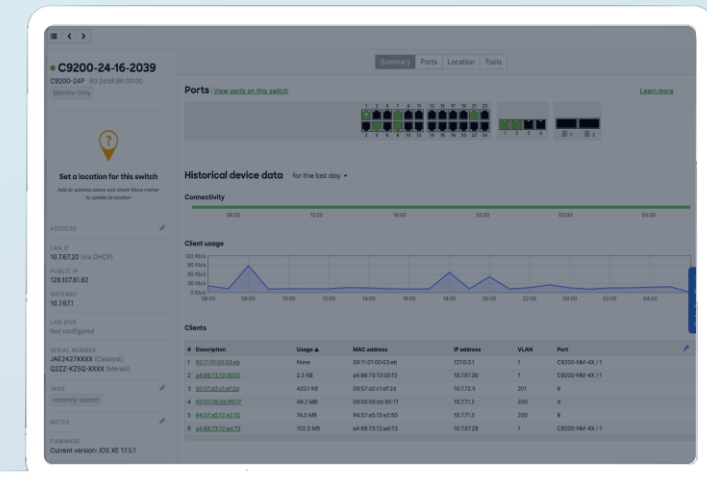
• C9200-24-16-2039
C9200-24P 00:2e:5f:96:00:00
Monitor Only

Set a location for this switch
Add an address below and check Move marker to update its location

ADDRESS

LAN IP
10.7.67.20 (via DHCP)

PUBLIC IP
128.107.81.82

GATEWAY
10.7.67.1

LAN IPV6
Not configured

SERIAL NUMBER
JAE2427XXXX (Catalyst)
Q2ZZ-K25G-XXXX (Meraki)

TAGS
recently-added

NOTES

FIRMWARE
Current version: IOS XE 17.5.1

Summary | Ports | Location | Tools

Ports View ports on this switch
Learn more

Historical device data for the last day

Connectivity

08:00 12:00 16:00 20:00 00:00 04:00

Client usage

120 Kb/s
90 Kb/s
60 Kb/s
30 Kb/s
0 Kb/s
06:00 08:00 10:00 12:00 14:00 16:00 18:00 20:00 22:00 00:00 02:00 04:00

Clients

| # | Description | Usage ▲ | MAC address | IP address | VLAN | Port |
|---|---|---|---|---|---|---|
| 1 | 00:11:01:00:03:eb | None | 00:11:01:00:03:eb | 127.0.0.1 | 1 | C9200-NM-4X / 1 |
| 2 | a4:88:73:12:00:f3 | 2.2 KB | a4:88:73:12:00:f3 | 10.7.67.30 | 1 | C9200-NM-4X / 1 |
| 3 | 00:57:d2:c1:ef:2d | 420.1 KB | 00:57:d2:c1:ef:2d | 10.7.72.5 | 201 | 6 |
| 4 | 00:50:56:be:80:17 | 46.2 MB | 00:50:56:be:80:17 | 10.7.71.2 | 200 | 4 |
| 5 | 84:57:a5:12:e2:50 | 74.5 MB | 84:57:a5:12:e2:50 | 10.7.71.3 | 200 | 6 |
| 6 | a4:88:73:12:ad:73 | 102.3 MB | a4:88:73:12:ad:73 | 10.7.67.29 | 1 | C9200-NM-4X / 1 |